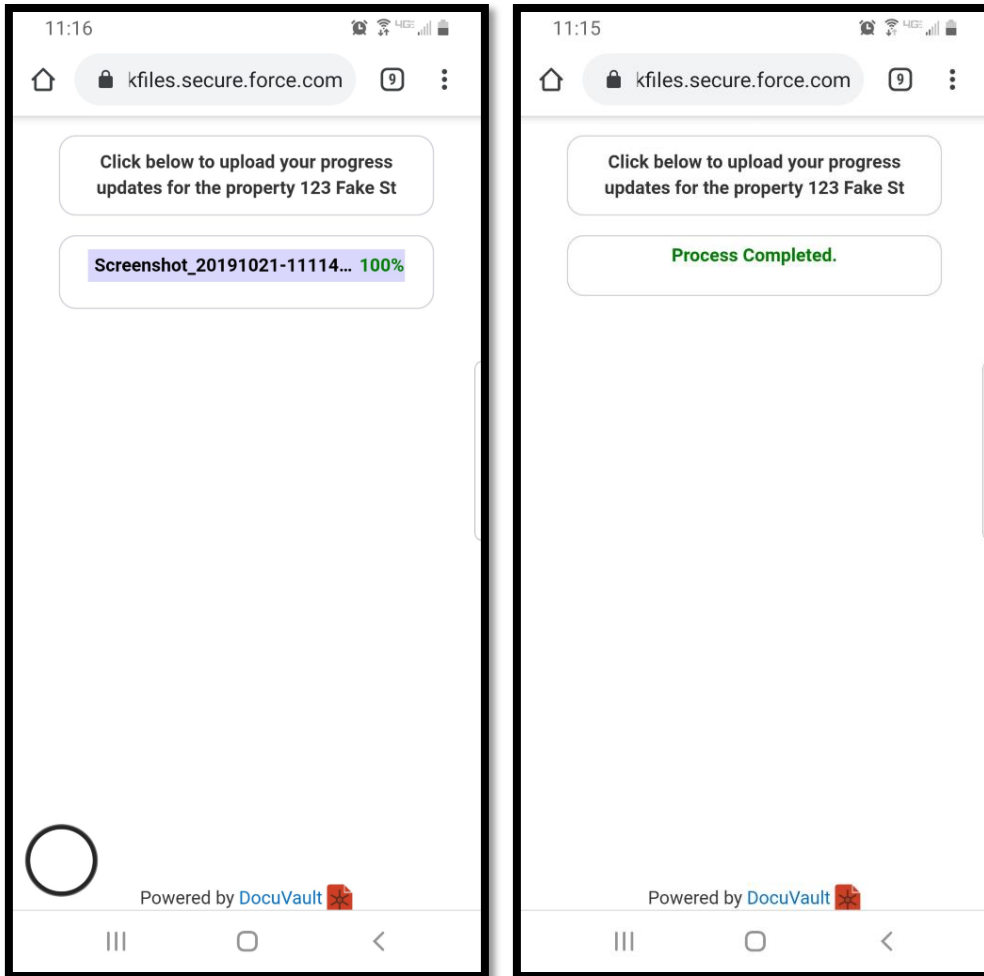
11:16

kfiles.secure.force.com

9

Click below to upload your progress updates for the property 123 Fake St

Screenshot_20191021-11114... 100%

Powered by DocuVault

11:15

kfiles.secure.force.com

9

Click below to upload your progress updates for the property 123 Fake St

Process Completed.

Powered by DocuVault